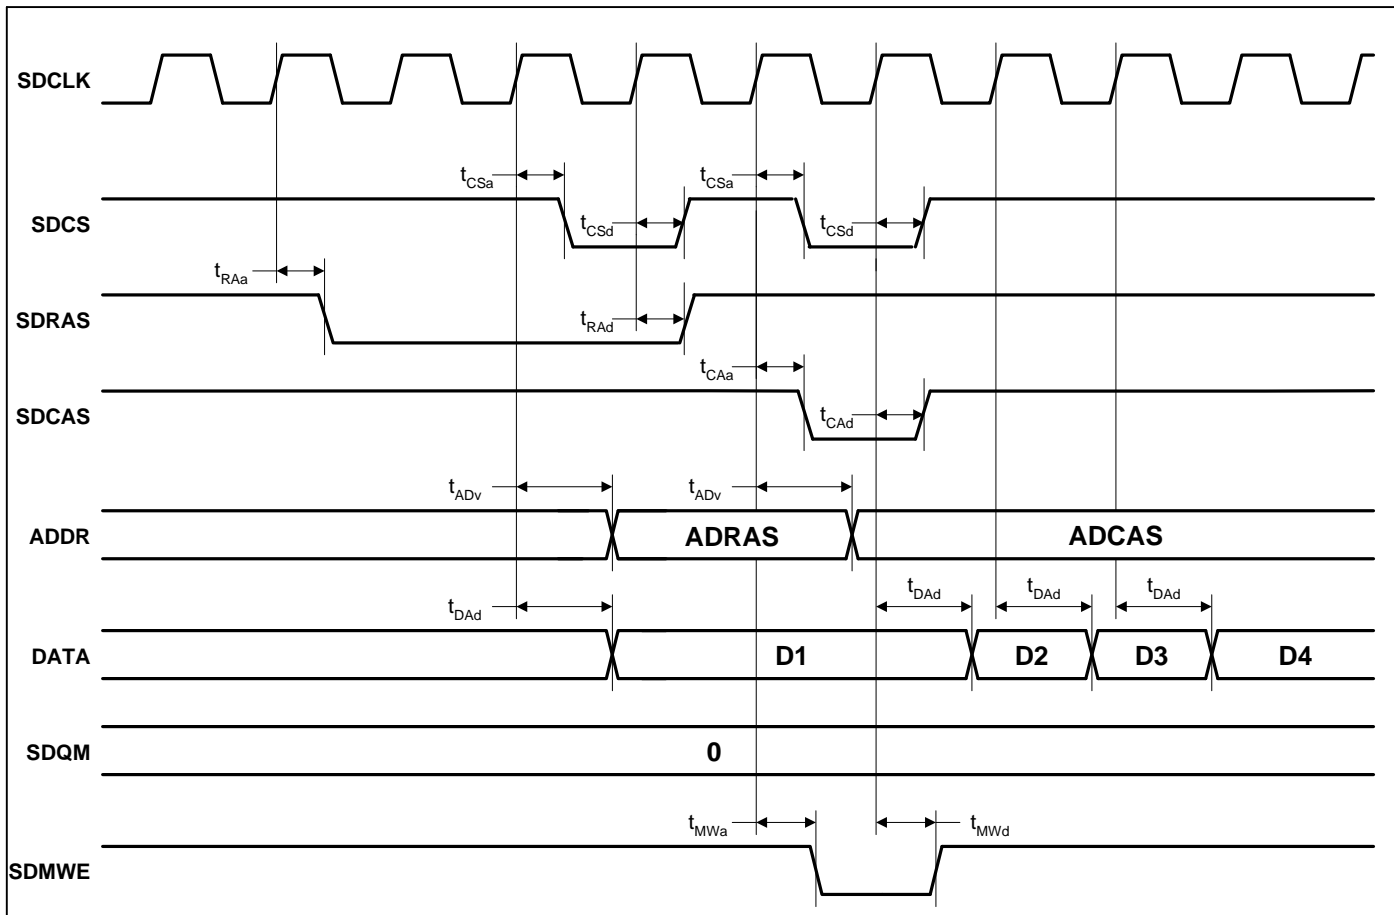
SDCLK

$t_{CSa}$ $t_{CSa}$

SDCS

$t_{CSd}$ $t_{CSd}$

$t_{RAa}$

SDRAS

$t_{RAd}$

$t_{CAa}$

SDCAS

$t_{CAd}$

$t_{ADv}$ $t_{ADv}$

ADDR

ADRAS

ADCAS

$t_{DAd}$ $t_{DAd}$ $t_{DAd}$

$t_{DAd}$

DATA

D1

D2

D3

D4

SDQM

0

$t_{MWa}$ $t_{MWd}$

SDMWE